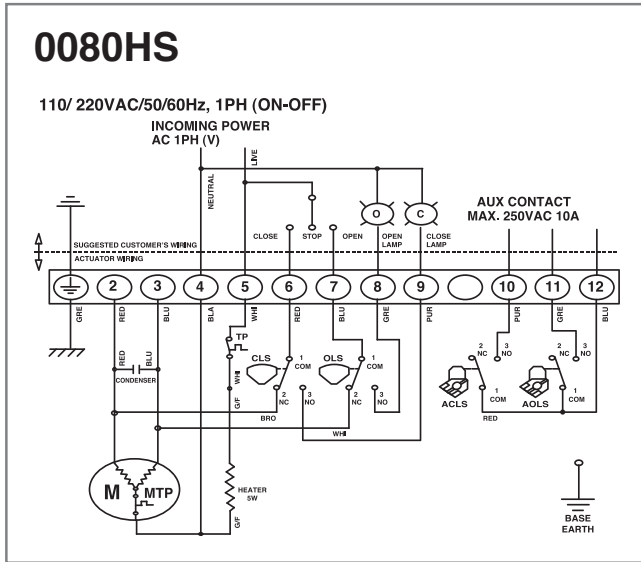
0080HS

110/ 220VAC/50/60Hz, 1PH (ON-OFF)

INCOMING POWER
AC 1PH (V)

NEUTRAL
LIVE

CLOSE
STOP
OPEN
OPEN LAMP
CLOSE LAMP
O
C

AUX CONTACT
MAX. 250VAC 10A

SUGGESTED CUSTOMER'S WIRING
ACTUATOR WIRING

2
3
4
5
6
7
8
9
10
11
12

GRE
RED
BLU
BLA
WHI
RED
BLU
GRE
PUR
PUR
GRE
BLU

TP
RED
BLU
CONDENSER
CLS
OLS
1 COM
2 NC
3 NO
1 COM
2 NC
3 NO
WHI
G/F
BRO
WHI
2 NC
3 NO
1 COM
ACLS
2 NC
3 NO
1 COM
AOLS
RED

M
MTP
HEATER 5W
G/F

BASE EARTH